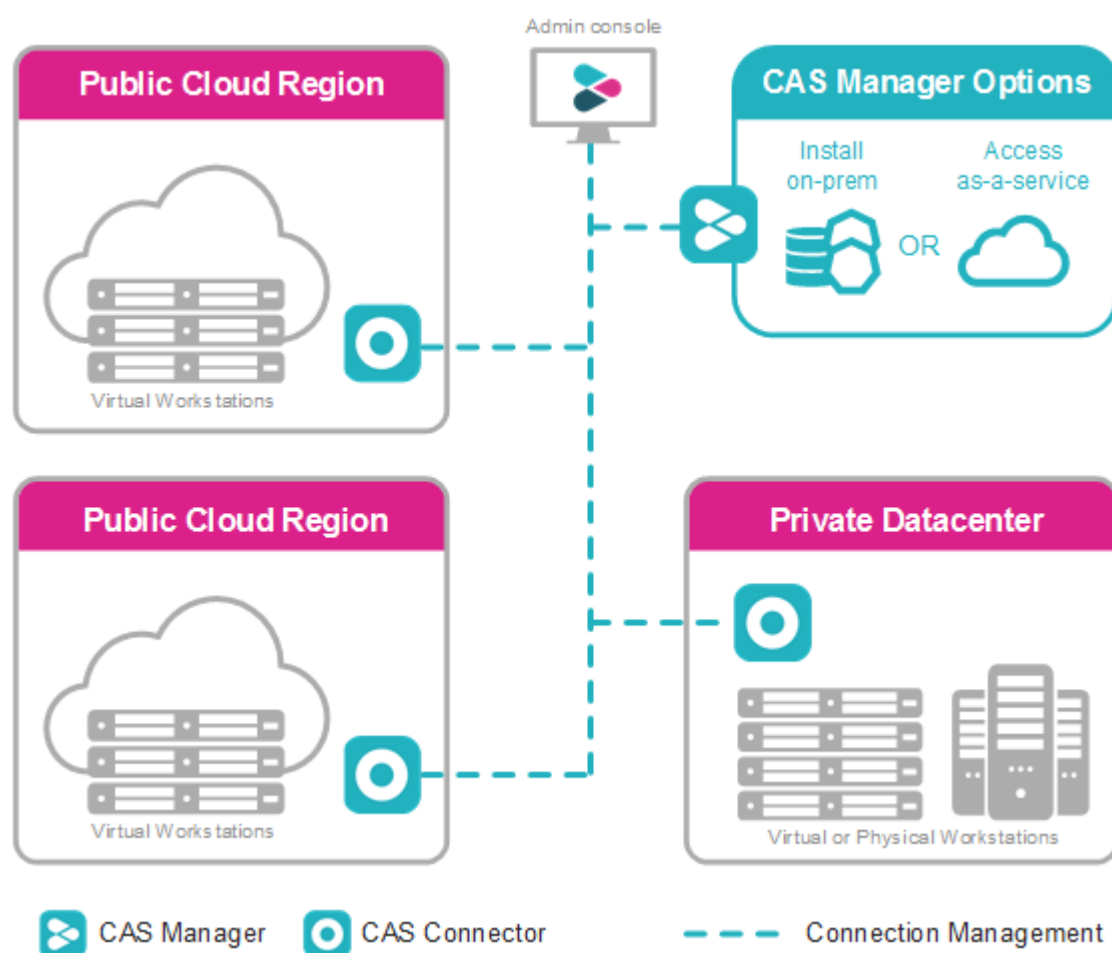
Admin console

Public Cloud Region

CAS Manager Options

Install on-prem

Access as-a-service

OR

Virtual Workstations

Public Cloud Region

Private Datacenter

Virtual Workstations

Virtual or Physical Workstations

CAS Manager

CAS Connector

Connection Management